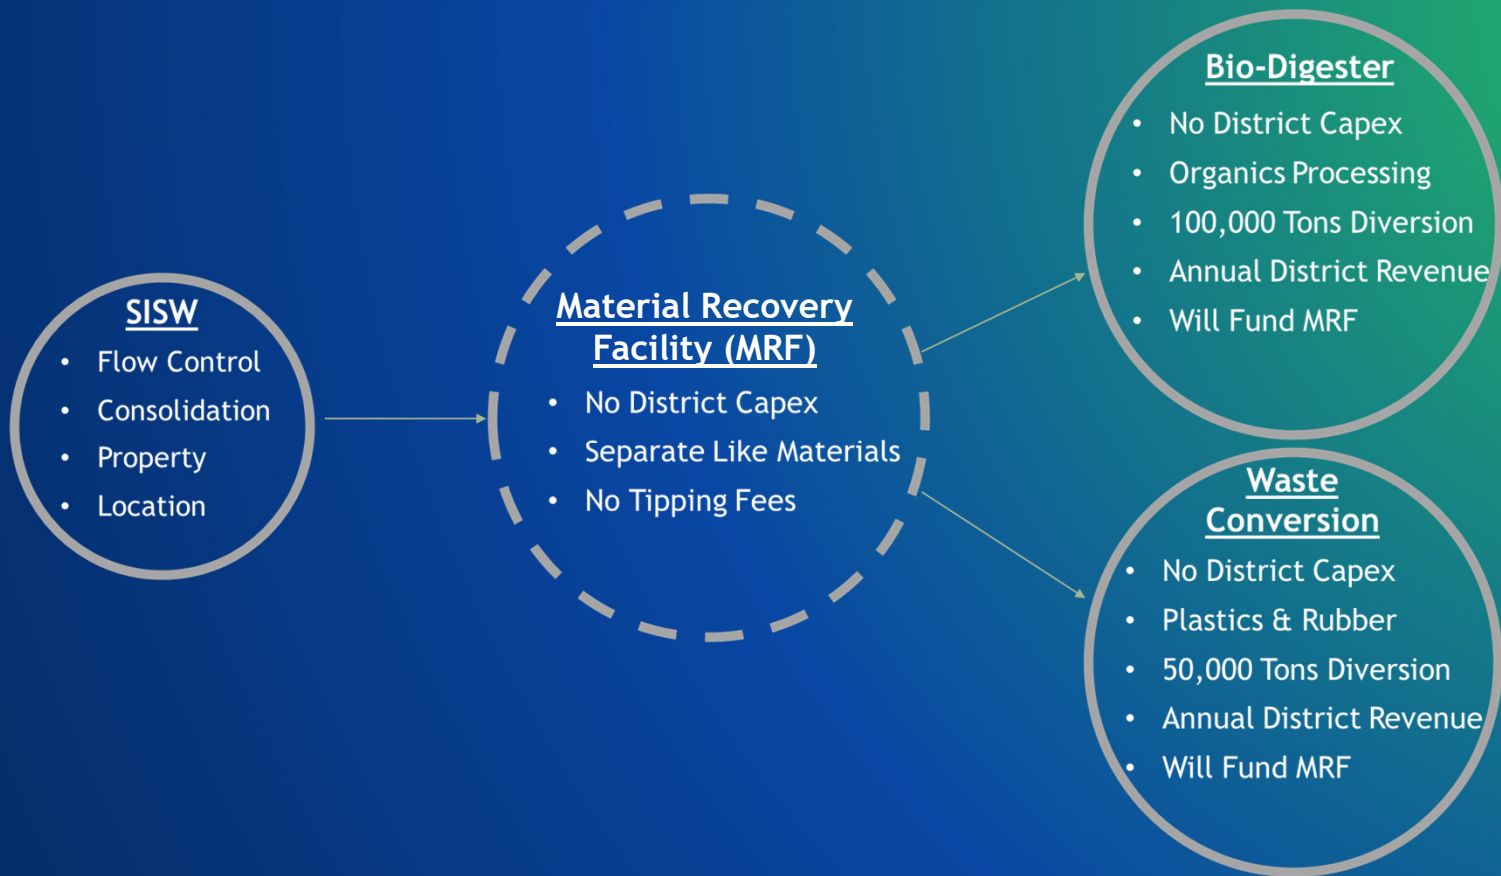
SISW

- Flow Control
- Consolidation
- Property
- Location

Material Recovery Facility (MRF)

- No District Capex
- Separate Like Materials
- No Tipping Fees

Bio-Digester

- No District Capex
- Organics Processing
- 100,000 Tons Diversion
- Annual District Revenue
- Will Fund MRF

Waste Conversion

- No District Capex
- Plastics & Rubber
- 50,000 Tons Diversion
- Annual District Revenue
- Will Fund MRF